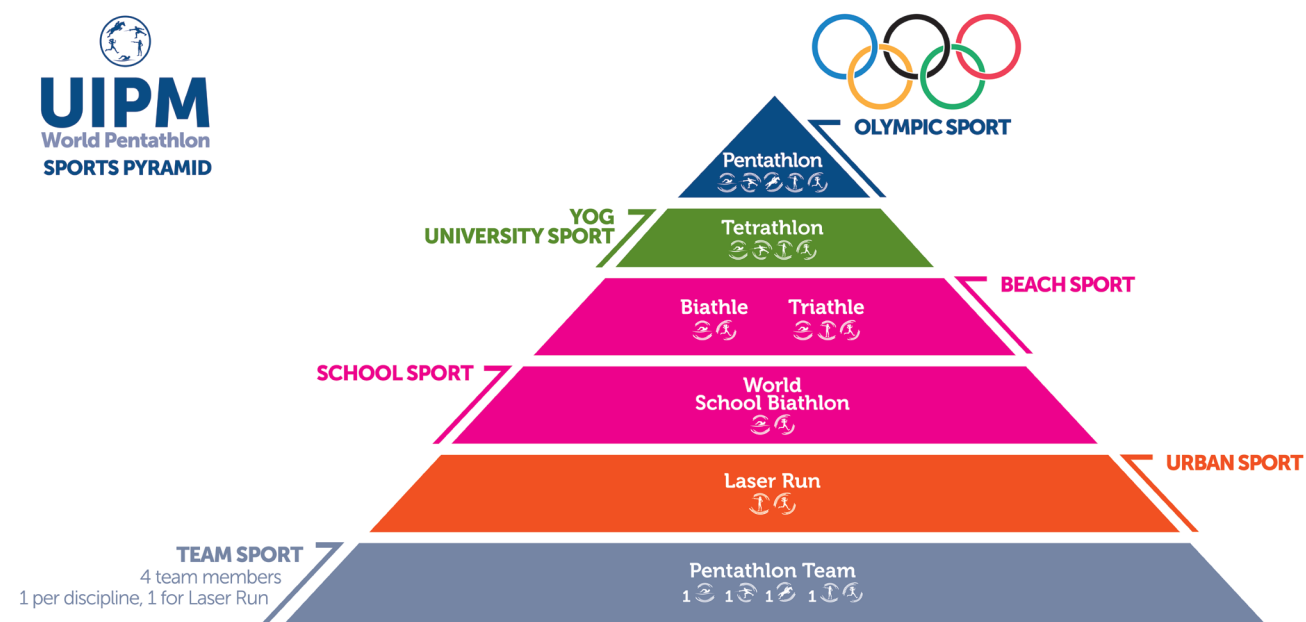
UIPM
World Pentathlon
SPORTS PYRAMID

OLYMPIC SPORT

Pentathlon

YOG
UNIVERSITY SPORT

Tetrathlon

BEACH SPORT

Biathle

Triathle

SCHOOL SPORT

World
School Biathlon

URBAN SPORT

Laser Run

TEAM SPORT
4 team members
1 per discipline, 1 for Laser Run

Pentathlon Team
1 1 1 1